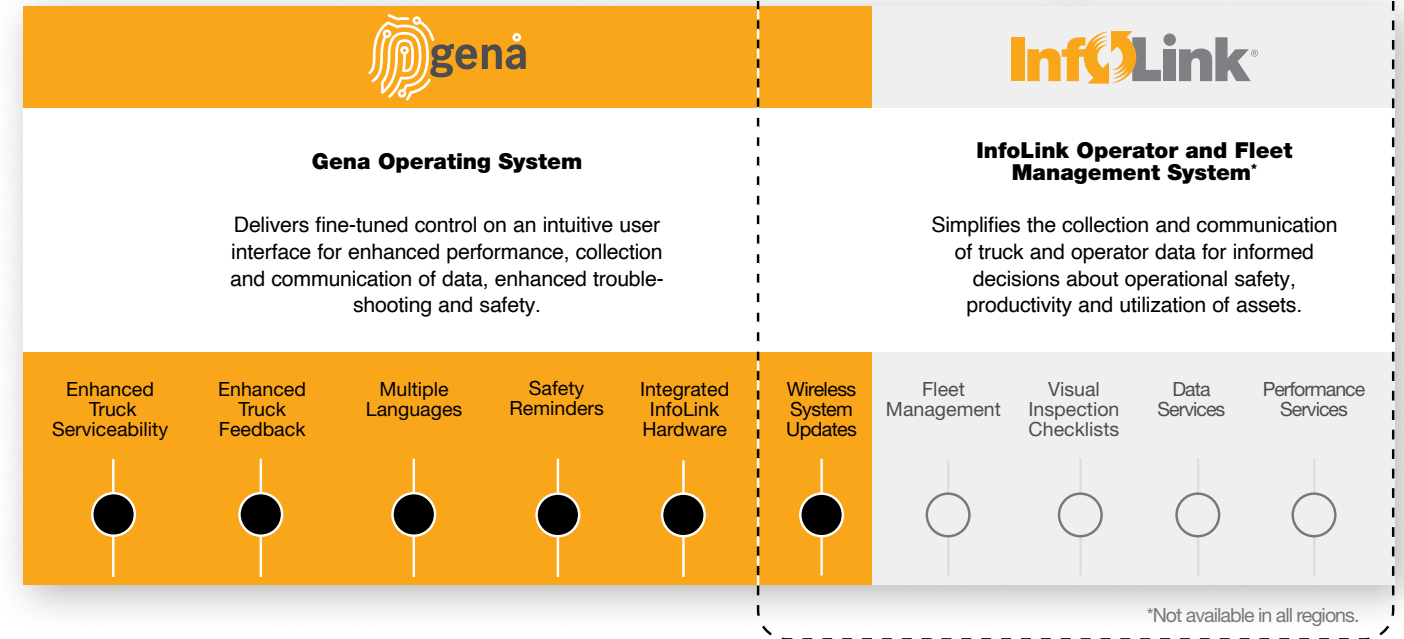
gena

InfoLink®

Gena Operating System

Delivers fine-tuned control on an intuitive user interface for enhanced performance, collection and communication of data, enhanced troubleshooting and safety.

InfoLink Operator and Fleet Management System*

Simplifies the collection and communication of truck and operator data for informed decisions about operational safety, productivity and utilization of assets.

Enhanced Truck Serviceability

Enhanced Truck Feedback

Multiple Languages

Safety Reminders

Integrated InfoLink Hardware

Wireless System Updates

Fleet Management

Visual Inspection Checklists

Data Services

Performance Services

*Not available in all regions.